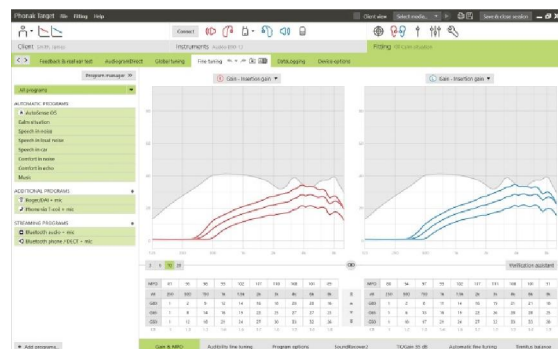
Phonak Target File Fitting Help

Connect

Client view Select mode... Save & close session

Client

Instruments

Fitting

Feedback & real-ear test Audiogram Direct Global tuning Fine tuning DataLogging Device options

Program manager

All programs

AUTOMATIC PROGRAMS
AutoSense OS
Calm situation
Speech in noise
Speech in loud noise
Speech in car
Comfort in noise
Comfort in echo
Music

ADDITIONAL PROGRAMS
Roger/FM + mic
PhoneLine T coil + mic

STREAMING PROGRAMS
Bluetooth audio + mic
Bluetooth phone / DECT + mic

Add programs

Gain - Insertion gain

Gain - Insertion gain

Verification assistant

Gain & MPO Audibility fine tuning Program options SoundRecover2 TK/Gain 35 dB Automatic fine tuning Tinnitus balance